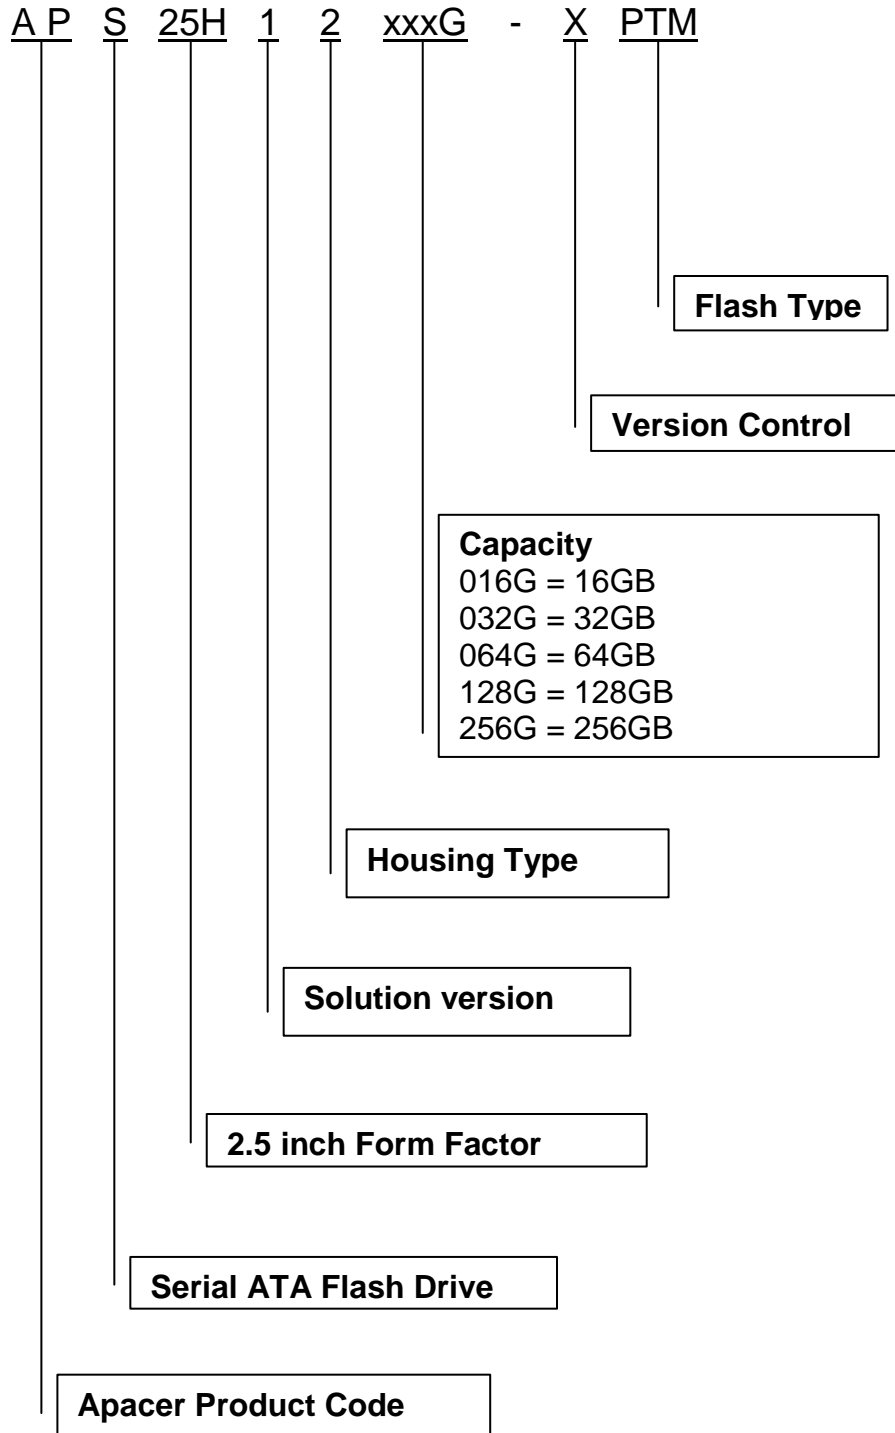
A P S 25H 1 2 xxxG - X PTM

Flash Type

Version Control

Capacity
016G = 16GB
032G = 32GB
064G = 64GB
128G = 128GB
256G = 256GB

Housing Type

Solution version

2.5 inch Form Factor

Serial ATA Flash Drive

Apacer Product Code